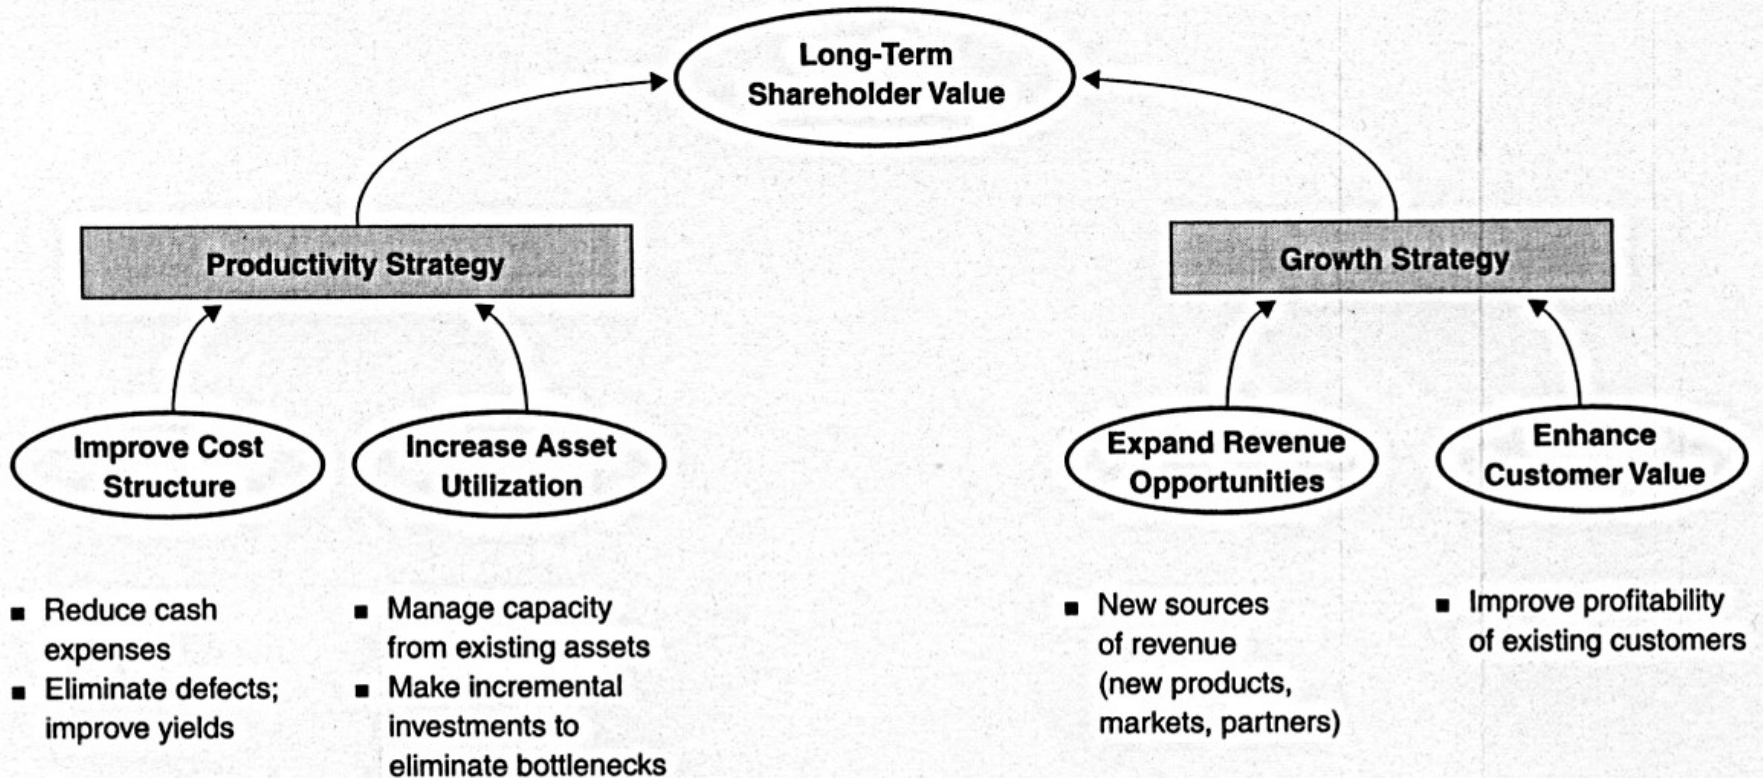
Long-Term Shareholder Value

Productivity Strategy

Growth Strategy

Improve Cost Structure

Increase Asset Utilization

Expand Revenue Opportunities

Enhance Customer Value

- Reduce cash expenses
- Eliminate defects; improve yields

- Manage capacity from existing assets
- Make incremental investments to eliminate bottlenecks

- New sources of revenue (new products, markets, partners)

- Improve profitability of existing customers